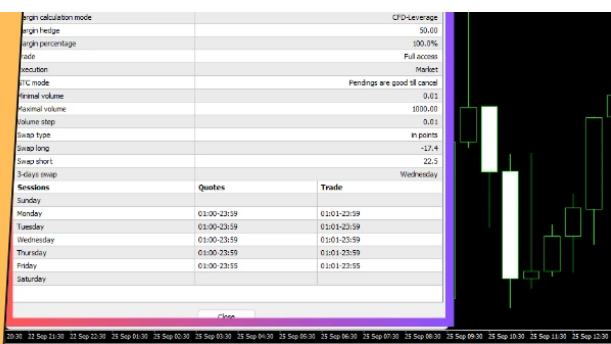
| | |
|---|---|
| argin calculation mode | CFD-Leverage |
| argin hedge | 50.00 |
| argin percentage | 100.0% |
| rade | Full access |
| xecution | Market |
| TC mode | Pendings are good till cancel |
| inimal volume | 0.01 |
| aximal volume | 1000.00 |
| olume step | 0.01 |
| Swap type | in points |
| Swap long | -17.4 |
| Swap short | 22.5 |
| 3-days swap | Wednesday |

| Sessions | Quotes | Trade |
|---|---|---|
| Sunday | | |
| Monday | 01:00-23:59 | 01:01-23:59 |
| Tuesday | 01:00-23:59 | 01:01-23:59 |
| Wednesday | 01:00-23:59 | 01:01-23:59 |
| Thursday | 01:00-23:59 | 01:01-23:59 |
| Friday | 01:00-23:55 | 01:01-23:55 |
| Saturday | | |

Close

20:30 22 Sep 11:30 22 Sep 22:30 25 Sep 01:30 25 Sep 02:30 25 Sep 03:30 25 Sep 04:30 25 Sep 05:30 25 Sep 06:30 25 Sep 07:30 25 Sep 08:30 25 Sep 09:30 25 Sep 10:30 25 Sep 11:30 25 Sep 12:30